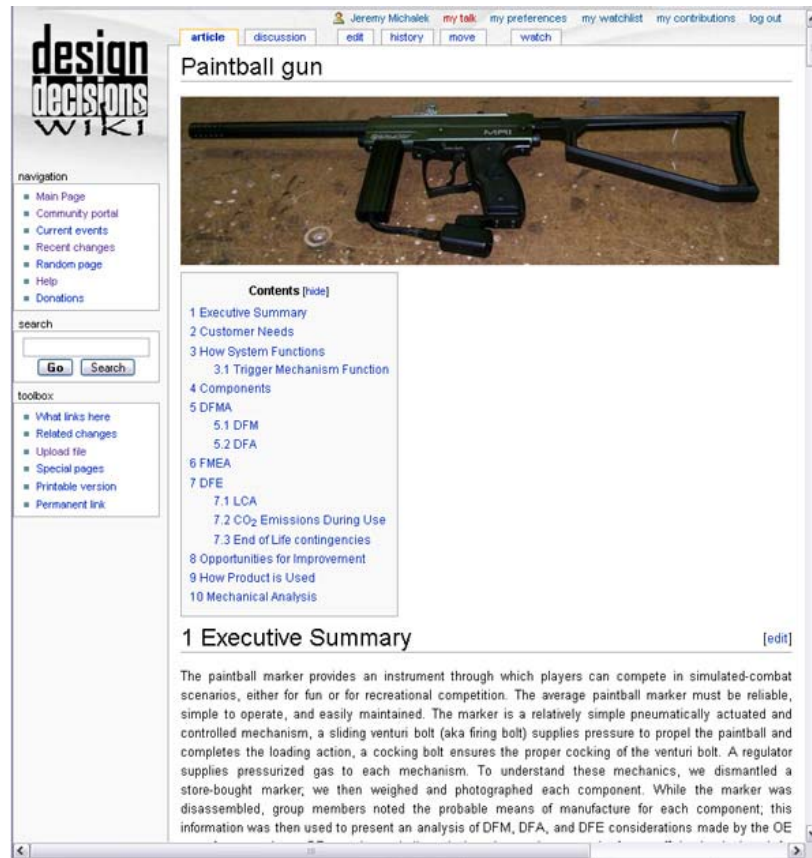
Jeremy Michalek my talk my preferences my watchlist my contributions log out

article discussion edit history move watch

design decisions WIKI

Paintball gun

navigation
- Main Page
- Community portal
- Current events
- Recent changes
- Random page
- Help
- Donations

search

Go Search

toolbox
- What links here
- Related changes
- Upload file
- Special pages
- Printable version
- Permanent link

Contents [hide]
1 Executive Summary
2 Customer Needs
3 How System Functions
3.1 Trigger Mechanism Function
4 Components
5 DFMA
5.1 DFM
5.2 DFA
6 FMEA
7 DFE
7.1 LCA
7.2 $CO_2$ Emissions During Use
7.3 End of Life contingencies
8 Opportunities for Improvement
9 How Product is Used
10 Mechanical Analysis

1 Executive Summary [edit]

The paintball marker provides an instrument through which players can compete in simulated-combat scenarios, either for fun or for recreational competition. The average paintball marker must be reliable, simple to operate, and easily maintained. The marker is a relatively simple pneumatically actuated and controlled mechanism, a sliding venturi bolt (aka firing bolt) supplies pressure to propel the paintball and completes the loading action, a cocking bolt ensures the proper cocking of the venturi bolt. A regulator supplies pressurized gas to each mechanism. To understand these mechanics, we dismantled a store-bought marker; we then weighed and photographed each component. While the marker was disassembled, group members noted the probable means of manufacture for each component; this information was then used to present an analysis of DFM, DFA, and DFE considerations made by the OE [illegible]